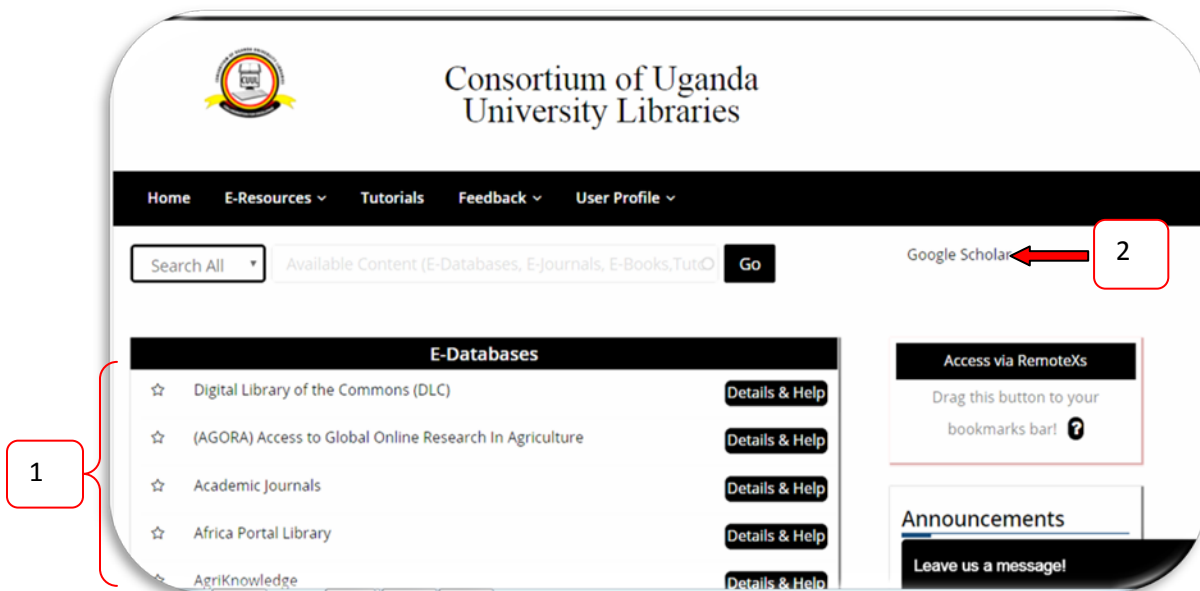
CUUL

Consortium of Uganda University Libraries

Home E-Resources ⌄ Tutorials Feedback ⌄ User Profile ⌄

Search All ▾ Available Content (E-Databases, E-Journals, E-Books,Tut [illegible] Go

Google Scholar

2

E-Databases

☆ Digital Library of the Commons (DLC) Details & Help

☆ (AGORA) Access to Global Online Research In Agriculture Details & Help

☆ Academic Journals Details & Help

☆ Africa Portal Library Details & Help

☆ AgriKnowledge Details & Help

1

Access via RemoteXs

Drag this button to your bookmarks bar! ?

Announcements

Leave us a message!